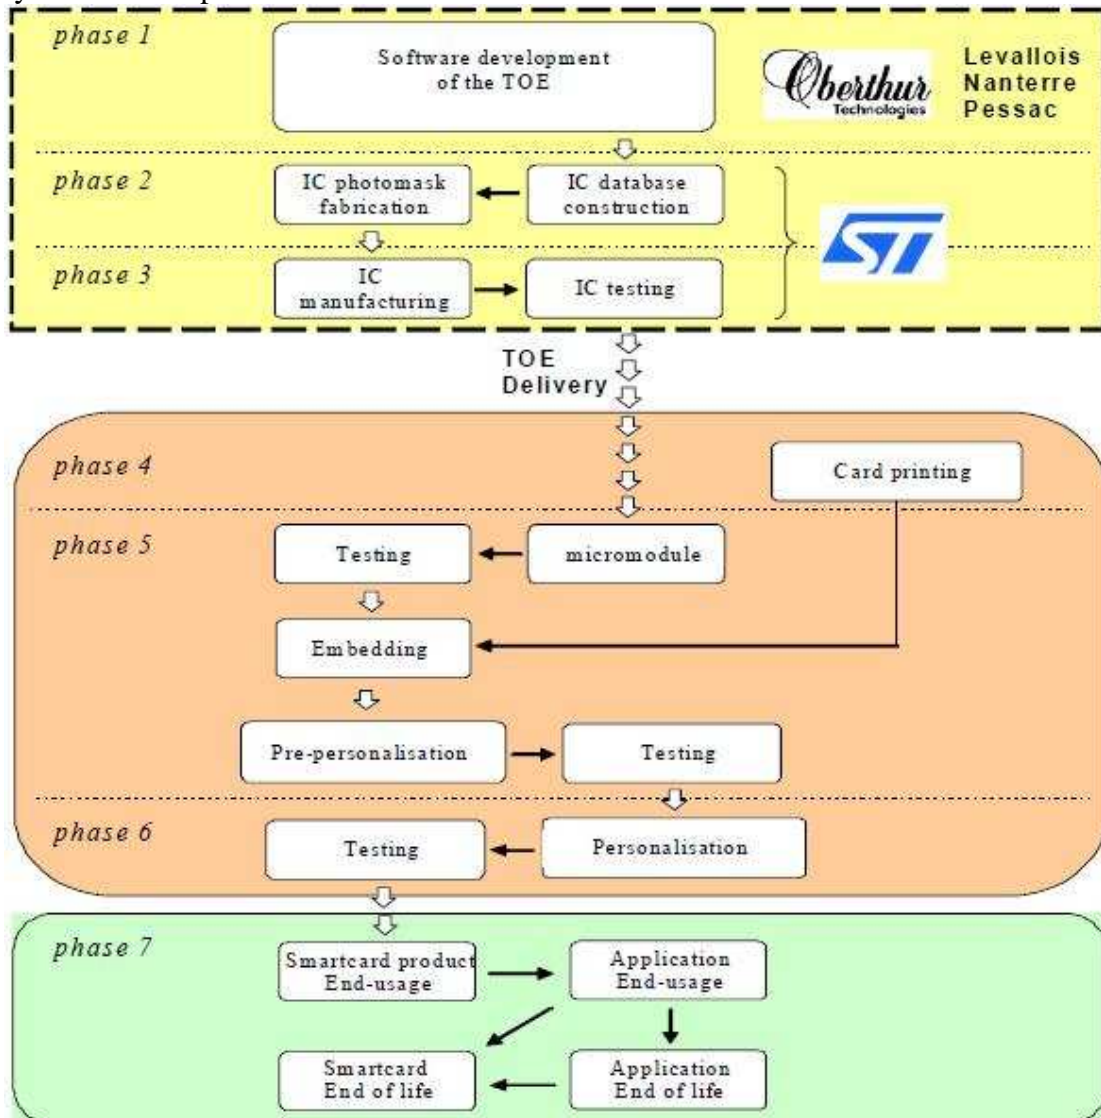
phase 1

Software development of the TOE

Oberthur Technologies

Levallois
Nanterre
Pessac

phase 2

IC photomask fabrication

IC database construction

phase 3

IC manufacturing

IC testing

TOE Delivery

phase 4

Card printing

phase 5

Testing

micromodule

Embedding

Pre-personalisation

Testing

phase 6

Testing

Personalisation

phase 7

Smartcard product End-usage

Application End-usage

Smartcard End of life

Application End of life